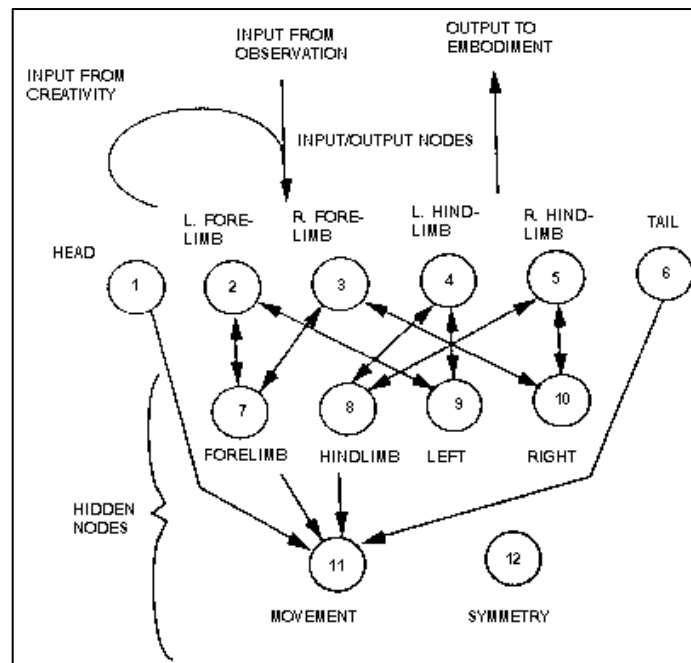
INPUT FROM OBSERVATION

OUTPUT TO EMBODIMENT

INPUT FROM CREATIVITY

INPUT/OUTPUT NODES

L. FORE-LIMB

R. FORE-LIMB

L. HIND-LIMB

R. HIND-LIMB

TAIL

HEAD

1

2

3

4

5

6

7

8

9

10

FORELIMB

HINDLIMB

LEFT

RIGHT

HIDDEN NODES

11

12

MOVEMENT

SYMMETRY